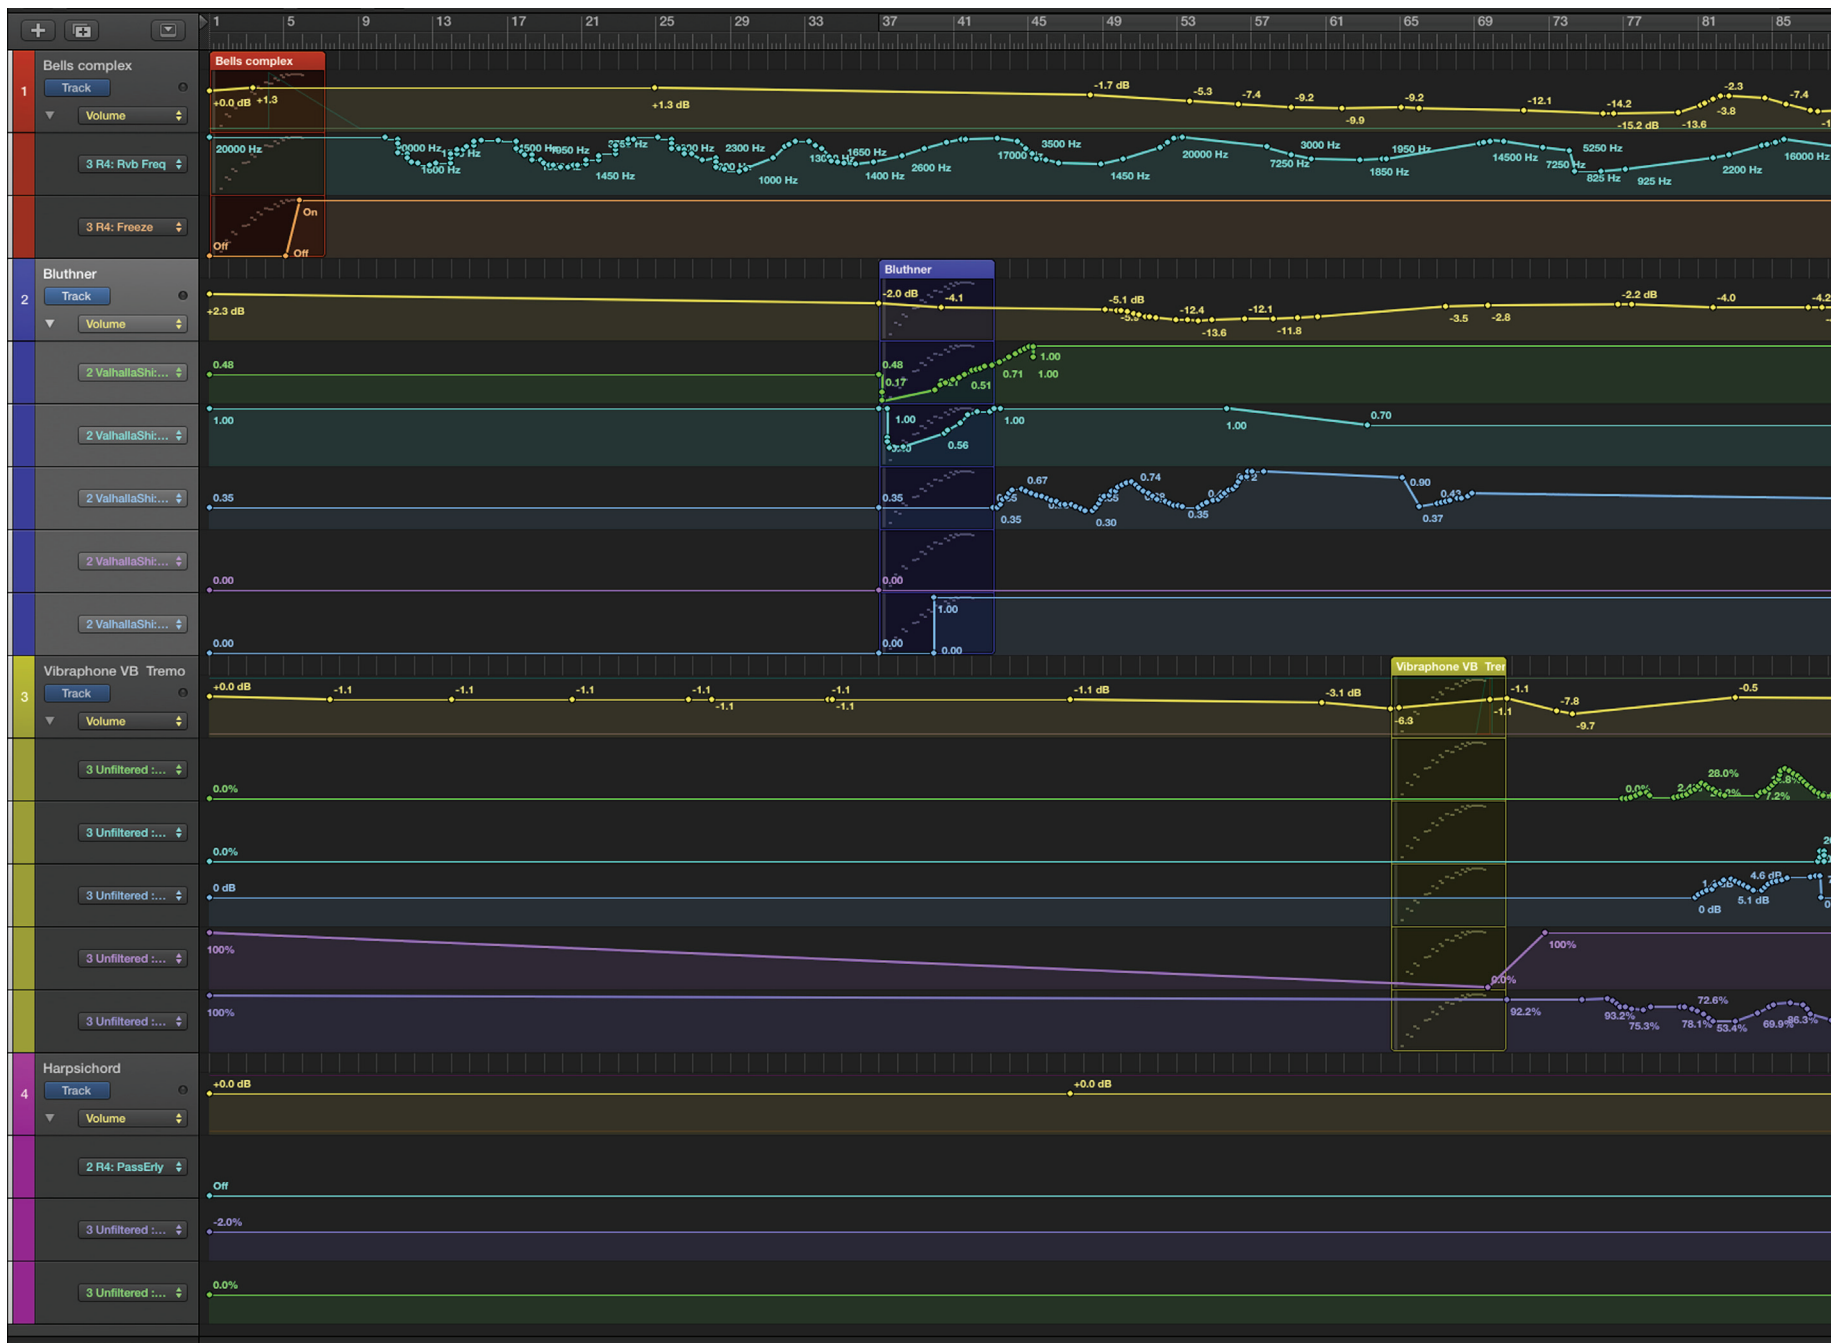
1 5 9 13 17 21 25 29 33 37 41 45 49 53 57 61 65 69 73 77 81 85

1
Bells complex
Track
Volume
Bells complex
+0.0 dB +1.3
+1.3 dB
-1.7 dB -5.3 -7.4 -9.2 -9.9 -9.2 -12.1 -14.2 -15.2 dB -13.6 -3.8 -2.3 -7.4

3 R4: Rvb Freq
20000 Hz
1600 Hz 1450 Hz 2300 Hz 1000 Hz 1650 Hz 1400 Hz 2600 Hz 17000 Hz 3500 Hz 1450 Hz 20000 Hz 3000 Hz 7250 Hz 1850 Hz 1950 Hz 14500 Hz 7250 Hz 825 Hz 925 Hz 5250 Hz 2200 Hz 16000 Hz

3 R4: Freeze
On
Off Off

2
Bluthner
Track
Volume
Bluthner
+2.3 dB
-2.0 dB -4.1
-5.1 dB -12.4 -13.6 -12.1 -11.8 -3.5 -2.8 -2.2 dB -4.0 -4.2

2 ValhallaShi:...
0.48
0.48 0.17 0.51 0.71 1.00 1.00

2 ValhallaShi:...
1.00
1.00 0.56 1.00 1.00 0.70

2 ValhallaShi:...
0.35
0.35 0.67 0.35 0.30 0.74 0.35 0.90 0.37

2 ValhallaShi:...
0.00
0.00

2 ValhallaShi:...
0.00
0.00 1.00 0.00

3
Vibraphone VB Tremo
Track
Volume
Vibraphone VB Trer
+0.0 dB -1.1 -1.1 -1.1 -1.1 -1.1 -1.1 -1.1 -1.1 dB -3.1 dB -6.3 -1.1 -1.1 -7.8 -9.7 -0.5

3 Unfiltered :...
0.0%
28.0% 7.2%

3 Unfiltered :...
0.0%

3 Unfiltered :...
0 dB
4.6 dB 0 dB 5.1 dB

3 Unfiltered :...
100%
0.0% 100%

3 Unfiltered :...
100%
92.2% 93.2% 75.3% 78.1% 72.6% 53.4% 69.9% 86.3%

4
Harpsichord
Track
Volume
+0.0 dB
+0.0 dB

2 R4: PassErly
Off

3 Unfiltered :...
-2.0%

3 Unfiltered :...
0.0%